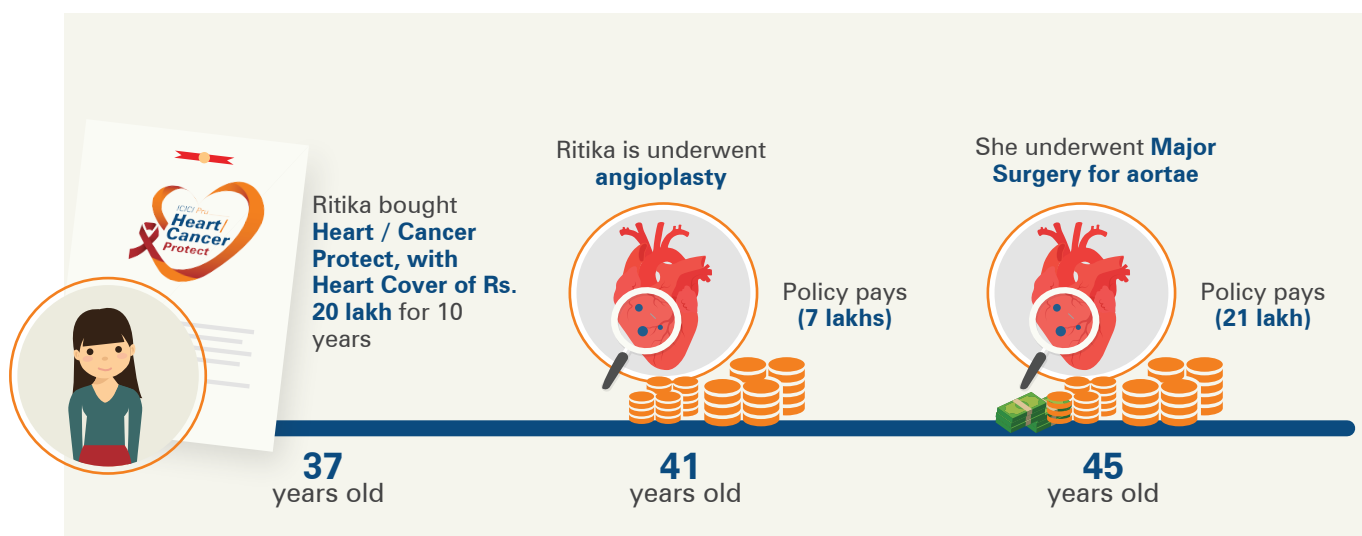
ICICI Pru Heart/ Cancer Protect

Ritika bought **Heart / Cancer Protect, with Heart Cover of Rs. 20 lakh** for 10 years

37 years old

Ritika is underwent **angioplasty**

Policy pays **(7 lakhs)**

41 years old

She underwent **Major Surgery for aortae**

Policy pays **(21 lakh)**

45 years old